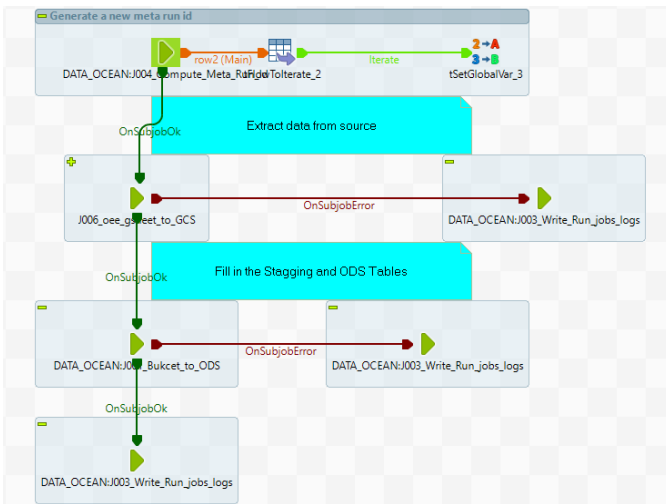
Generate a new meta run id

row2 (Main)

Iterate

DATA_OCEAN:J004_Compute_Meta_Run_Id

tFlowToIterate_2

tSetGlobalVar_3

$2 \to A$
$3 \to B$

OnSubjobOk

Extract data from source

J006_oee_gsheet_to_GCS

OnSubjobError

DATA_OCEAN:J003_Write_Run_jobs_logs

OnSubjobOk

Fill in the Stagging and ODS Tables

DATA_OCEAN:J00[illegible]_Bukcet_to_ODS

OnSubjobError

DATA_OCEAN:J003_Write_Run_jobs_logs

OnSubjobOk

DATA_OCEAN:J003_Write_Run_jobs_logs